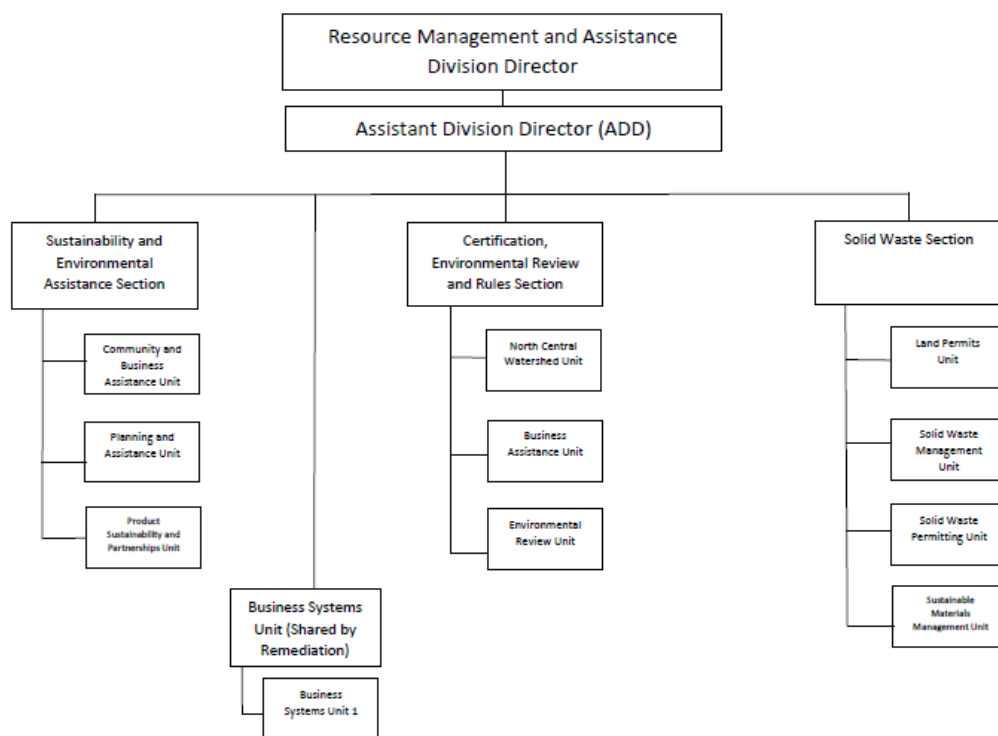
Resource Management and Assistance Division Director

Assistant Division Director (ADD)

Sustainability and Environmental Assistance Section

Community and Business Assistance Unit

Planning and Assistance Unit

Product Sustainability and Partnerships Unit

Business Systems Unit (Shared by Remediation)

Business Systems Unit 1

Certification, Environmental Review and Rules Section

North Central Watershed Unit

Business Assistance Unit

Environmental Review Unit

Solid Waste Section

Land Permits Unit

Solid Waste Management Unit

Solid Waste Permitting Unit

Sustainable Materials Management Unit